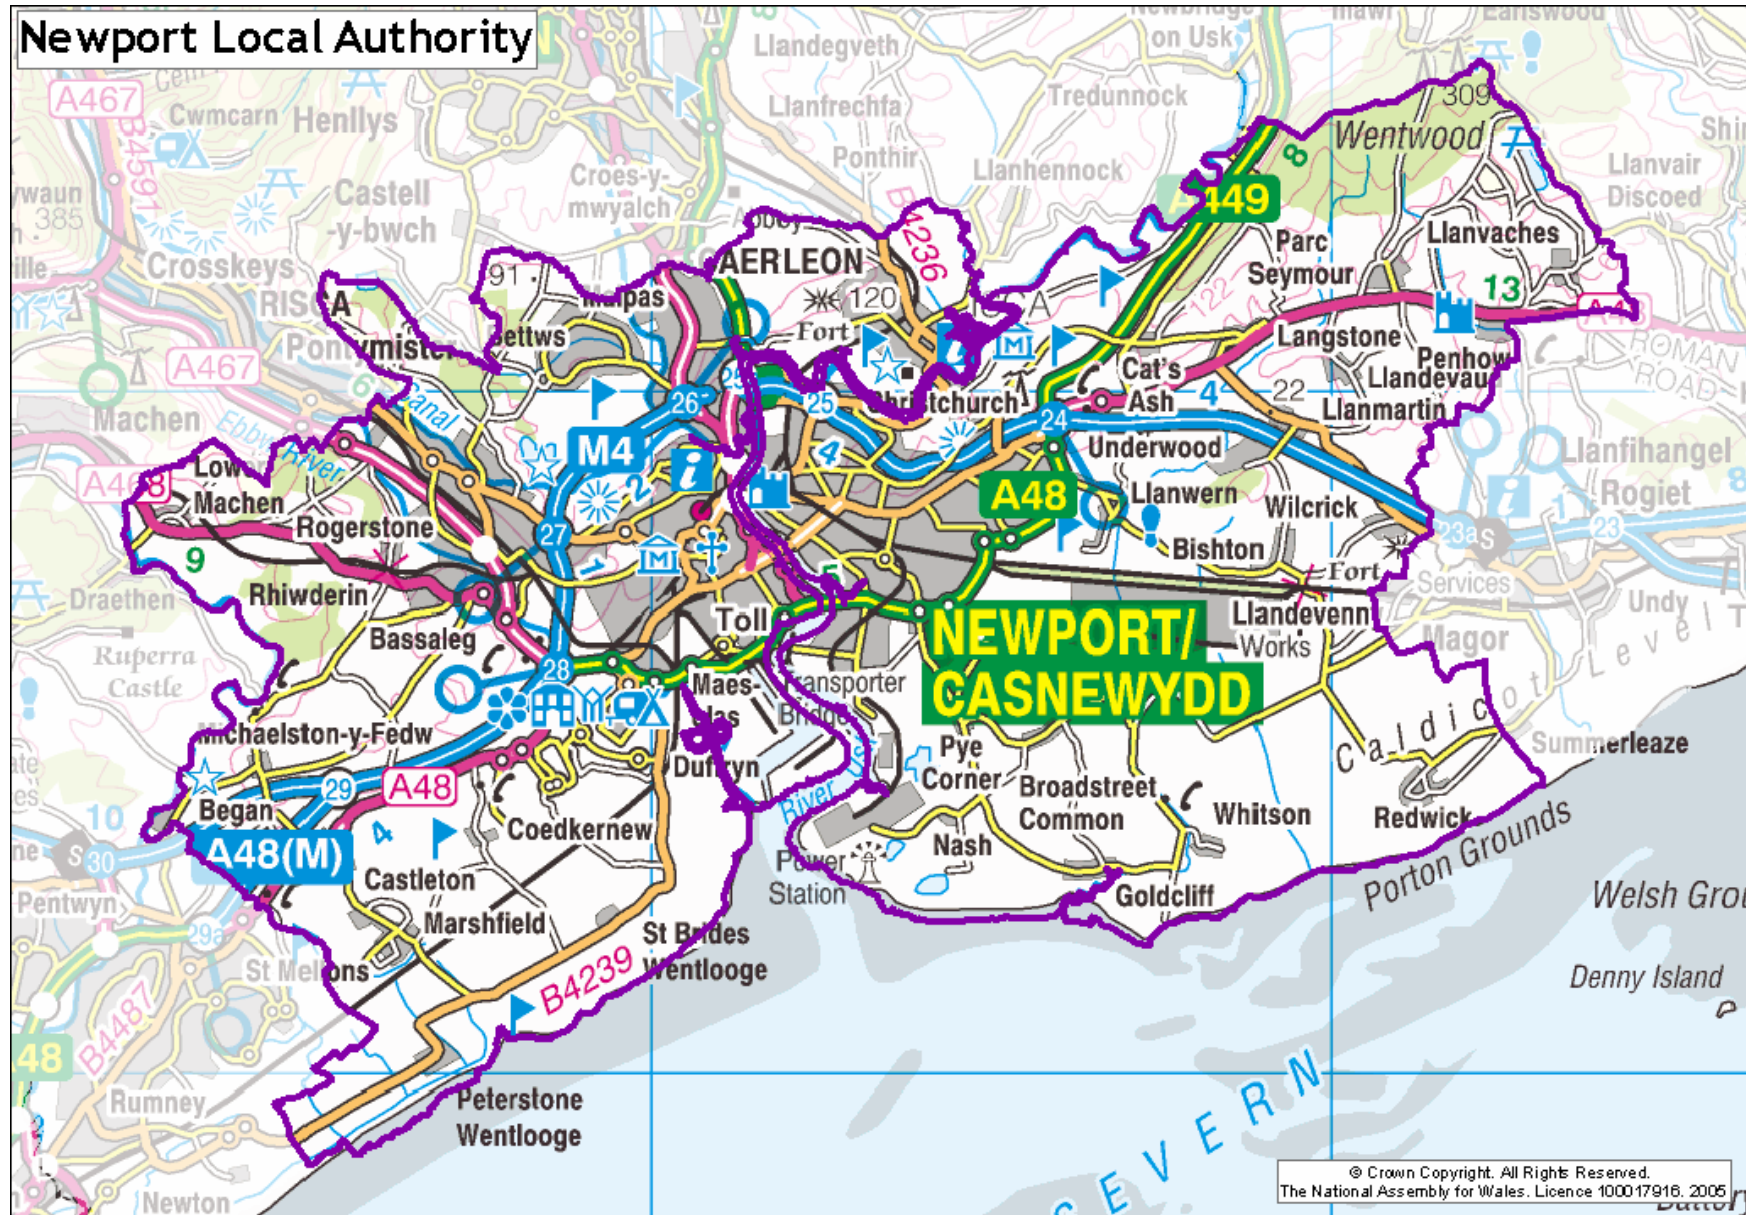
Newport Local Authority

A467
Cwmcarn
Henllys
B4591
Castell-y-bwch
Croes-y-mwyalch
Llandegveth
Llanfrechfa
Ponthir
Tredunnock
Llanhennock
on Usk
309
Wentwood
Llanvair Discoed
Shi
385
Crosskeys
RISCA
Pontymister
A467
Machen
Ebbw River
Canal
91
Bettws
Malpas
CAERLEON
B4236
120
Fort
Christchurch
A449
Parc Seymour
Llanvaches
13
A48
Langstone
Penhow
Llandevaud
Llanmartin
22
Cat's Ash
ROMAN ROAD
Underwood
24
4
M4
26
25
2
Llanfihangel
Rogiet
23a
23
Services
Lower Machen
A468
Rogerstone
9
Rhiwderin
Draethen
Ruperra Castle
Bassaleg
27
1
28
A48
Llanwern
Wilcrick
Bishton
Fort
Llandevenny
Works
Undy
Magor
Caldicot Level
NEWPORT/ CASNEWYDD
Toll
Maes-glas
Transporter Bridge
Duffryn
Michaelston-y-Fedw
29
A48
Began
10
30
A48(M)
4
Castleton
Marshfield
Coedkernew
Pentwyn
29a
St Mellons
B4487
48
Rumney
B4239
St Brides Wentlooge
Peterstone Wentlooge
Newton
River Usk
Power Station
Pye Corner
Nash
Broadstreet Common
Whitson
Goldcliff
Redwick
Summerleaze
Porton Grounds
Welsh Grou
Denny Island
SEVERN
© Crown Copyright. All Rights Reserved. The National Assembly for Wales. Licence 100017916. 2005